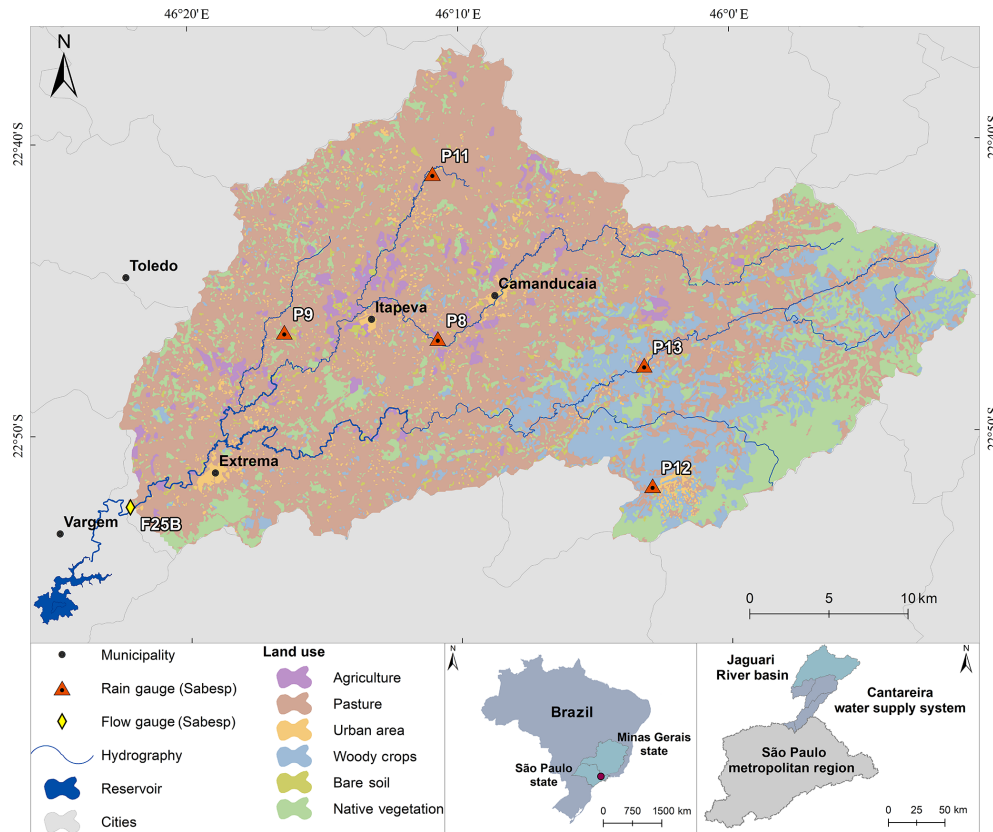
46°20' E
46°10' E
46°0' E
22°40' S
22°50' S
N
P11
Toledo
Camanducaia
P9
Itapeva
P8
P13
Extrema
P12
Vargem
F25B
0 5 10 km
Municipality
Rain gauge (Sabesp)
Flow gauge (Sabesp)
Hydrography
Reservoir
Cities
Land use
Agriculture
Pasture
Urban area
Woody crops
Bare soil
Native vegetation
N
Brazil
Minas Gerais state
São Paulo state
0 750 1500 km
Jaguari River basin
N
Cantareira water supply system
São Paulo metropolitan region
0 25 50 km